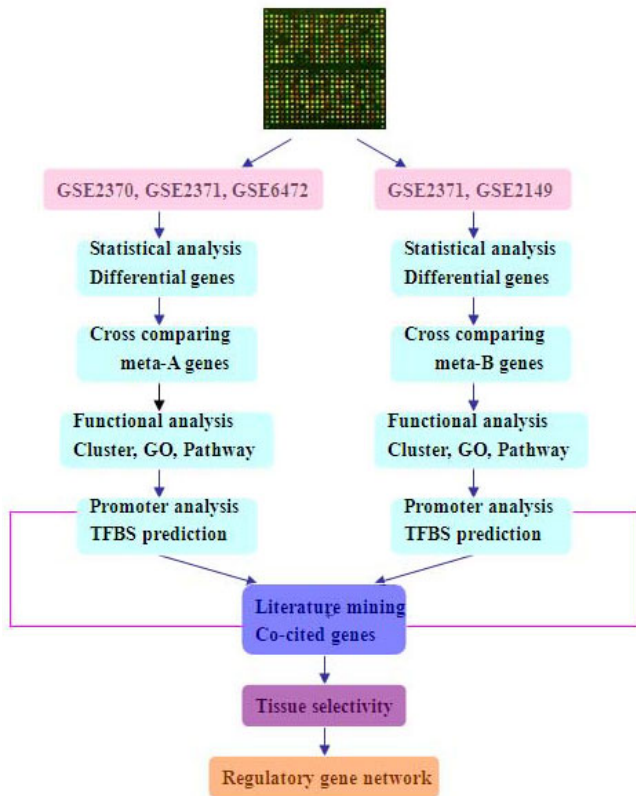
GSE2370, GSE2371, GSE6472

Statistical analysis
Differential genes

Cross comparing
meta-A genes

Functional analysis
Cluster, GO, Pathway

Promoter analysis
TFBS prediction

GSE2371, GSE2149

Statistical analysis
Differential genes

Cross comparing
meta-B genes

Functional analysis
Cluster, GO, Pathway

Promoter analysis
TFBS prediction

Literature mining
Co-cited genes

Tissue selectivity

Regulatory gene network